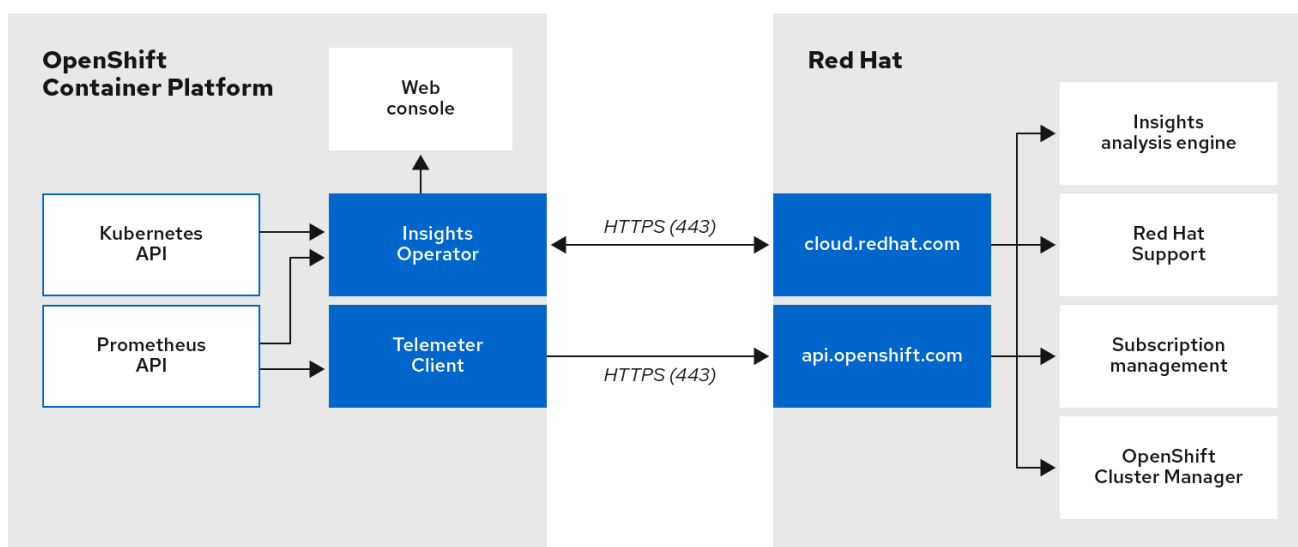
OpenShift Container Platform

Web console

Kubernetes API

Insights Operator

Prometheus API

Telemeter Client

HTTPS (443)

HTTPS (443)

Red Hat

cloud.redhat.com

api.openshift.com

Insights analysis engine

Red Hat Support

Subscription management

OpenShift Cluster Manager